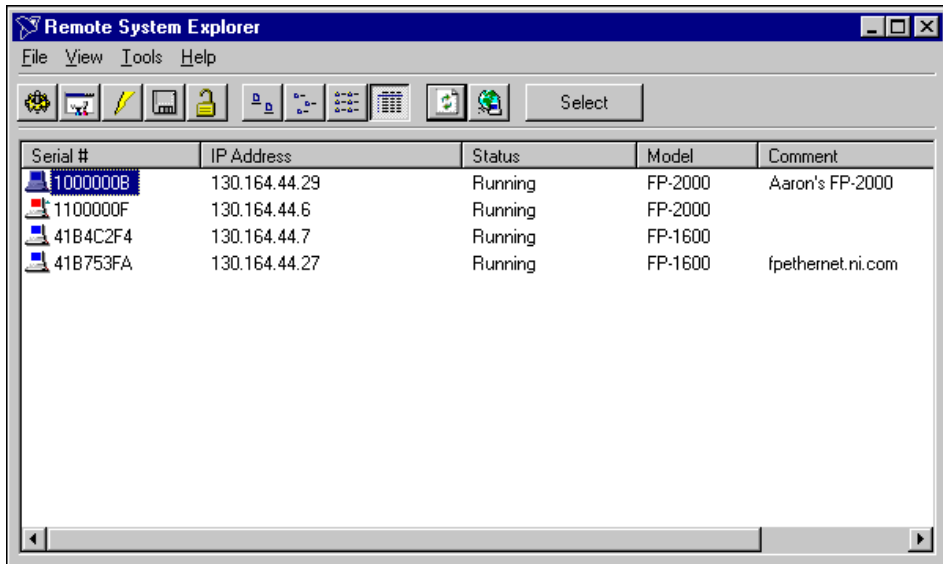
Remote System Explorer

File View Tools Help

Select

| Serial # | IP Address | Status | Model | Comment |
|---|---|---|---|---|
| 1000000B | 130.164.44.29 | Running | FP-2000 | Aaron's FP-2000 |
| 1100000F | 130.164.44.6 | Running | FP-2000 | |
| 41B4C2F4 | 130.164.44.7 | Running | FP-1600 | |
| 41B753FA | 130.164.44.27 | Running | FP-1600 | fpethernet.ni.com |